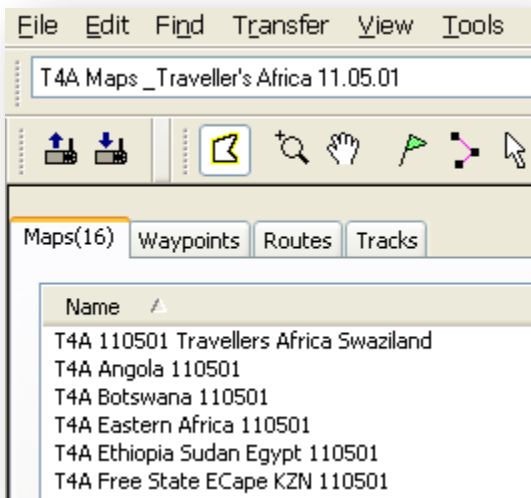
File Edit Find Transfer View Tools

T4A Maps _Traveller's Africa 11.05.01

Maps(16) Waypoints Routes Tracks

Name

T4A 110501 Travellers Africa Swaziland
T4A Angola 110501
T4A Botswana 110501
T4A Eastern Africa 110501
T4A Ethiopia Sudan Egypt 110501
T4A Free State ECape KZN 110501